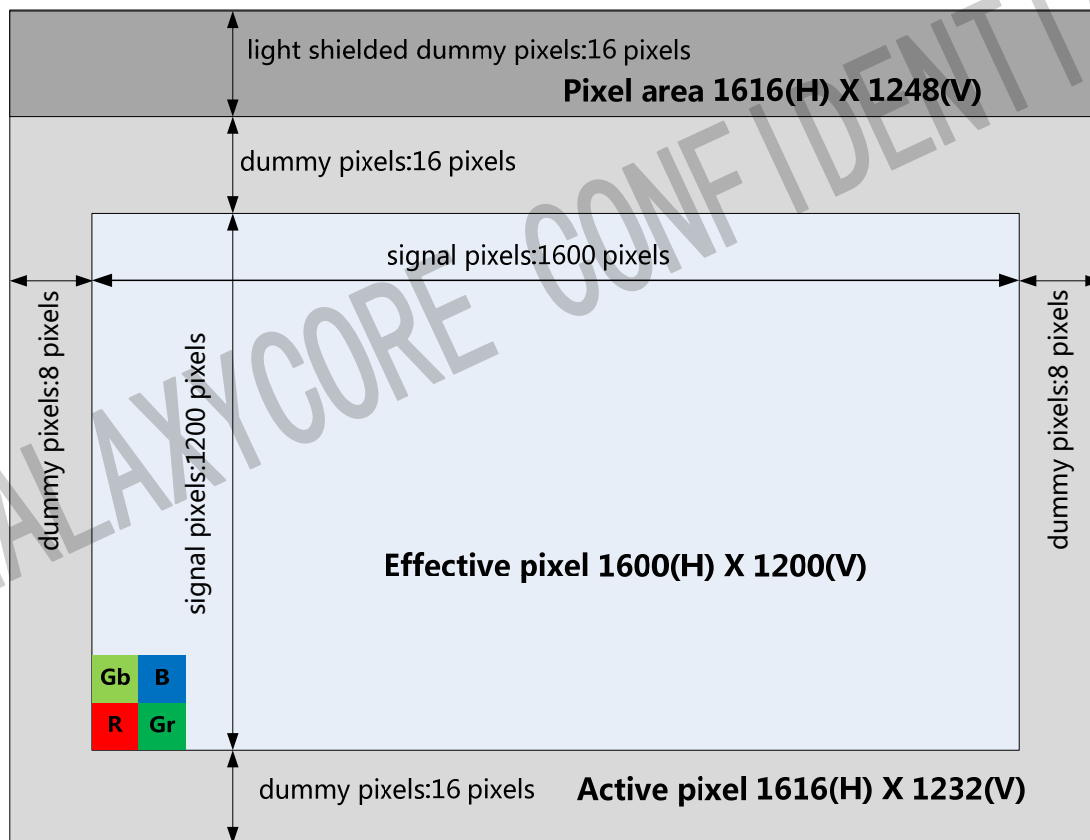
light shielded dummy pixels:16 pixels

Pixel area 1616(H) X 1248(V)

dummy pixels:16 pixels

signal pixels:1600 pixels

dummy pixels:8 pixels

signal pixels:1200 pixels

dummy pixels:8 pixels

Effective pixel 1600(H) X 1200(V)

| Gb | B |
|---|---|
| R | Gr |

dummy pixels:16 pixels

Active pixel 1616(H) X 1232(V)

ALAXYCORE CONFIDENT I